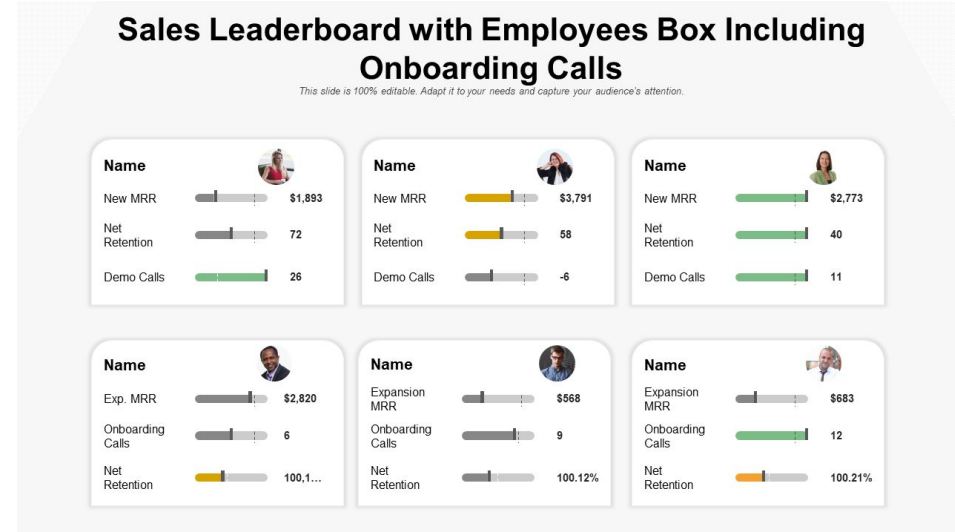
Sales Leaderboard with Employees Box Including Onboarding Calls

This slide is 100% editable. Adapt it to your needs and capture your audience's attention.

Name
New MRR $1,893
Net Retention 72
Demo Calls 26

Name
New MRR $3,791
Net Retention 58
Demo Calls -6

Name
New MRR $2,773
Net Retention 40
Demo Calls 11

Name
Exp. MRR $2,820
Onboarding Calls 6
Net Retention 100,1...

Name
Expansion MRR $568
Onboarding Calls 9
Net Retention 100.12%

Name
Expansion MRR $683
Onboarding Calls 12
Net Retention 100.21%